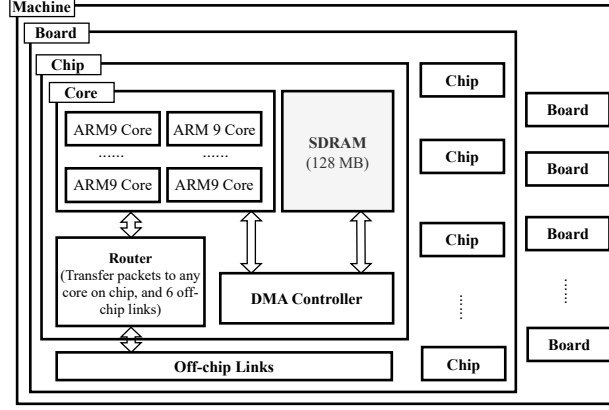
Machine

Board

Chip

Core

ARM9 Core ARM 9 Core

...... ......

ARM9 Core ARM9 Core

SDRAM
(128 MB)

Router
(Transfer packets to any core on chip, and 6 off-chip links)

DMA Controller

Off-chip Links

Chip

Chip

Chip

⋮

Chip

Board

Board

Board

⋮

Board